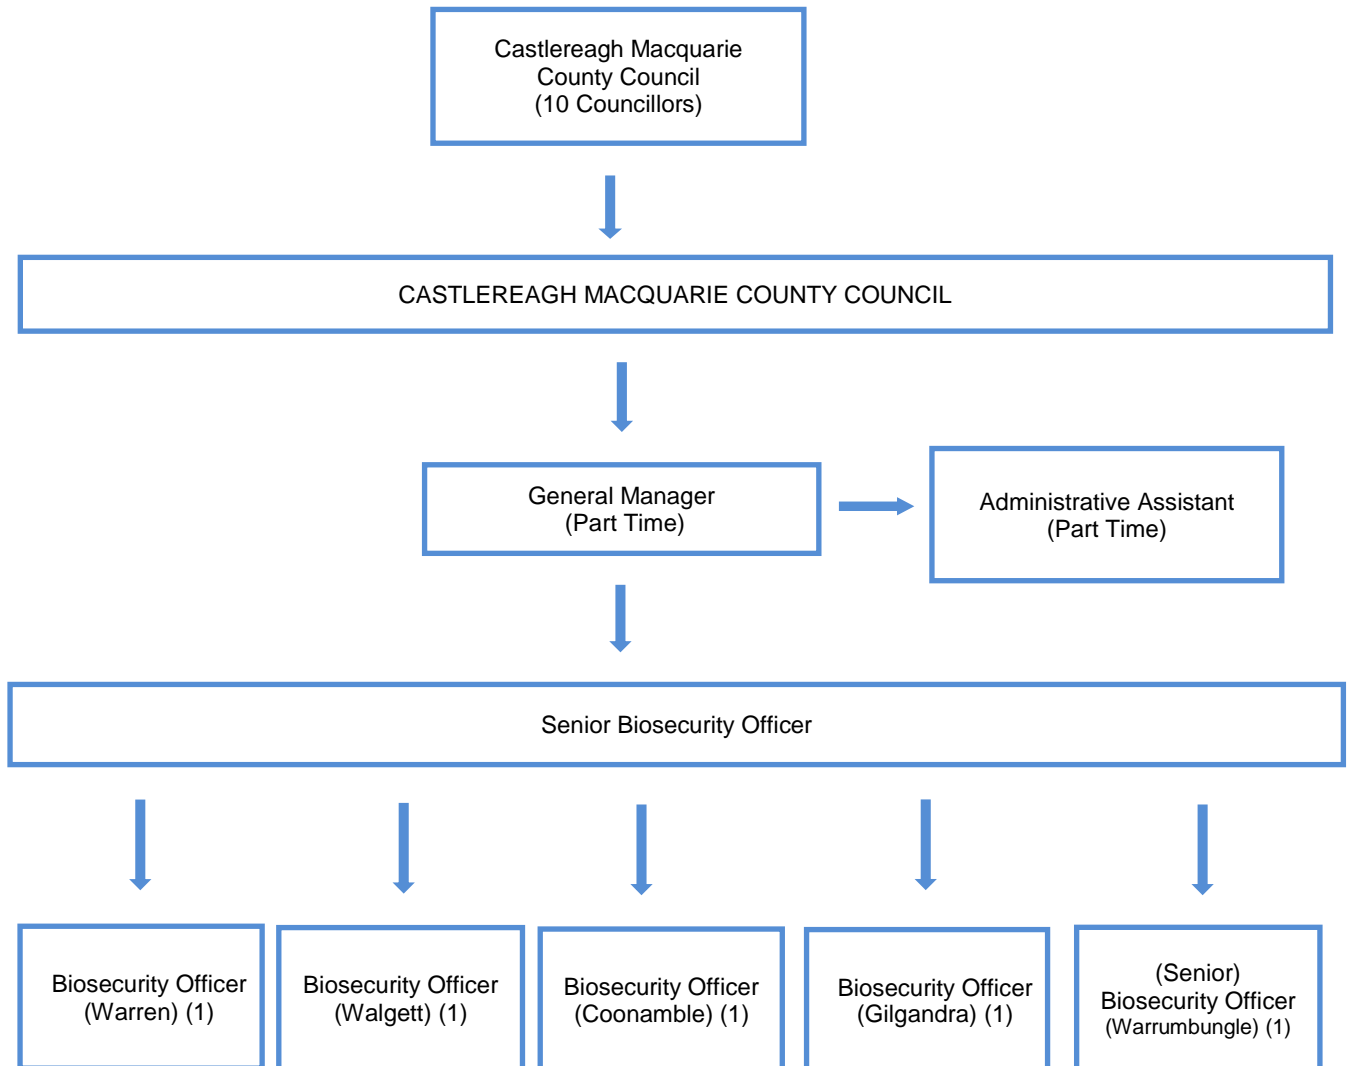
Castlereagh Macquarie County Council (10 Councillors)

CASTLEREAGH MACQUARIE COUNTY COUNCIL

General Manager (Part Time)

Administrative Assistant (Part Time)

Senior Biosecurity Officer

Biosecurity Officer (Warren) (1)

Biosecurity Officer (Walgett) (1)

Biosecurity Officer (Coonamble) (1)

Biosecurity Officer (Gilgandra) (1)

(Senior) Biosecurity Officer (Warrumbungle) (1)